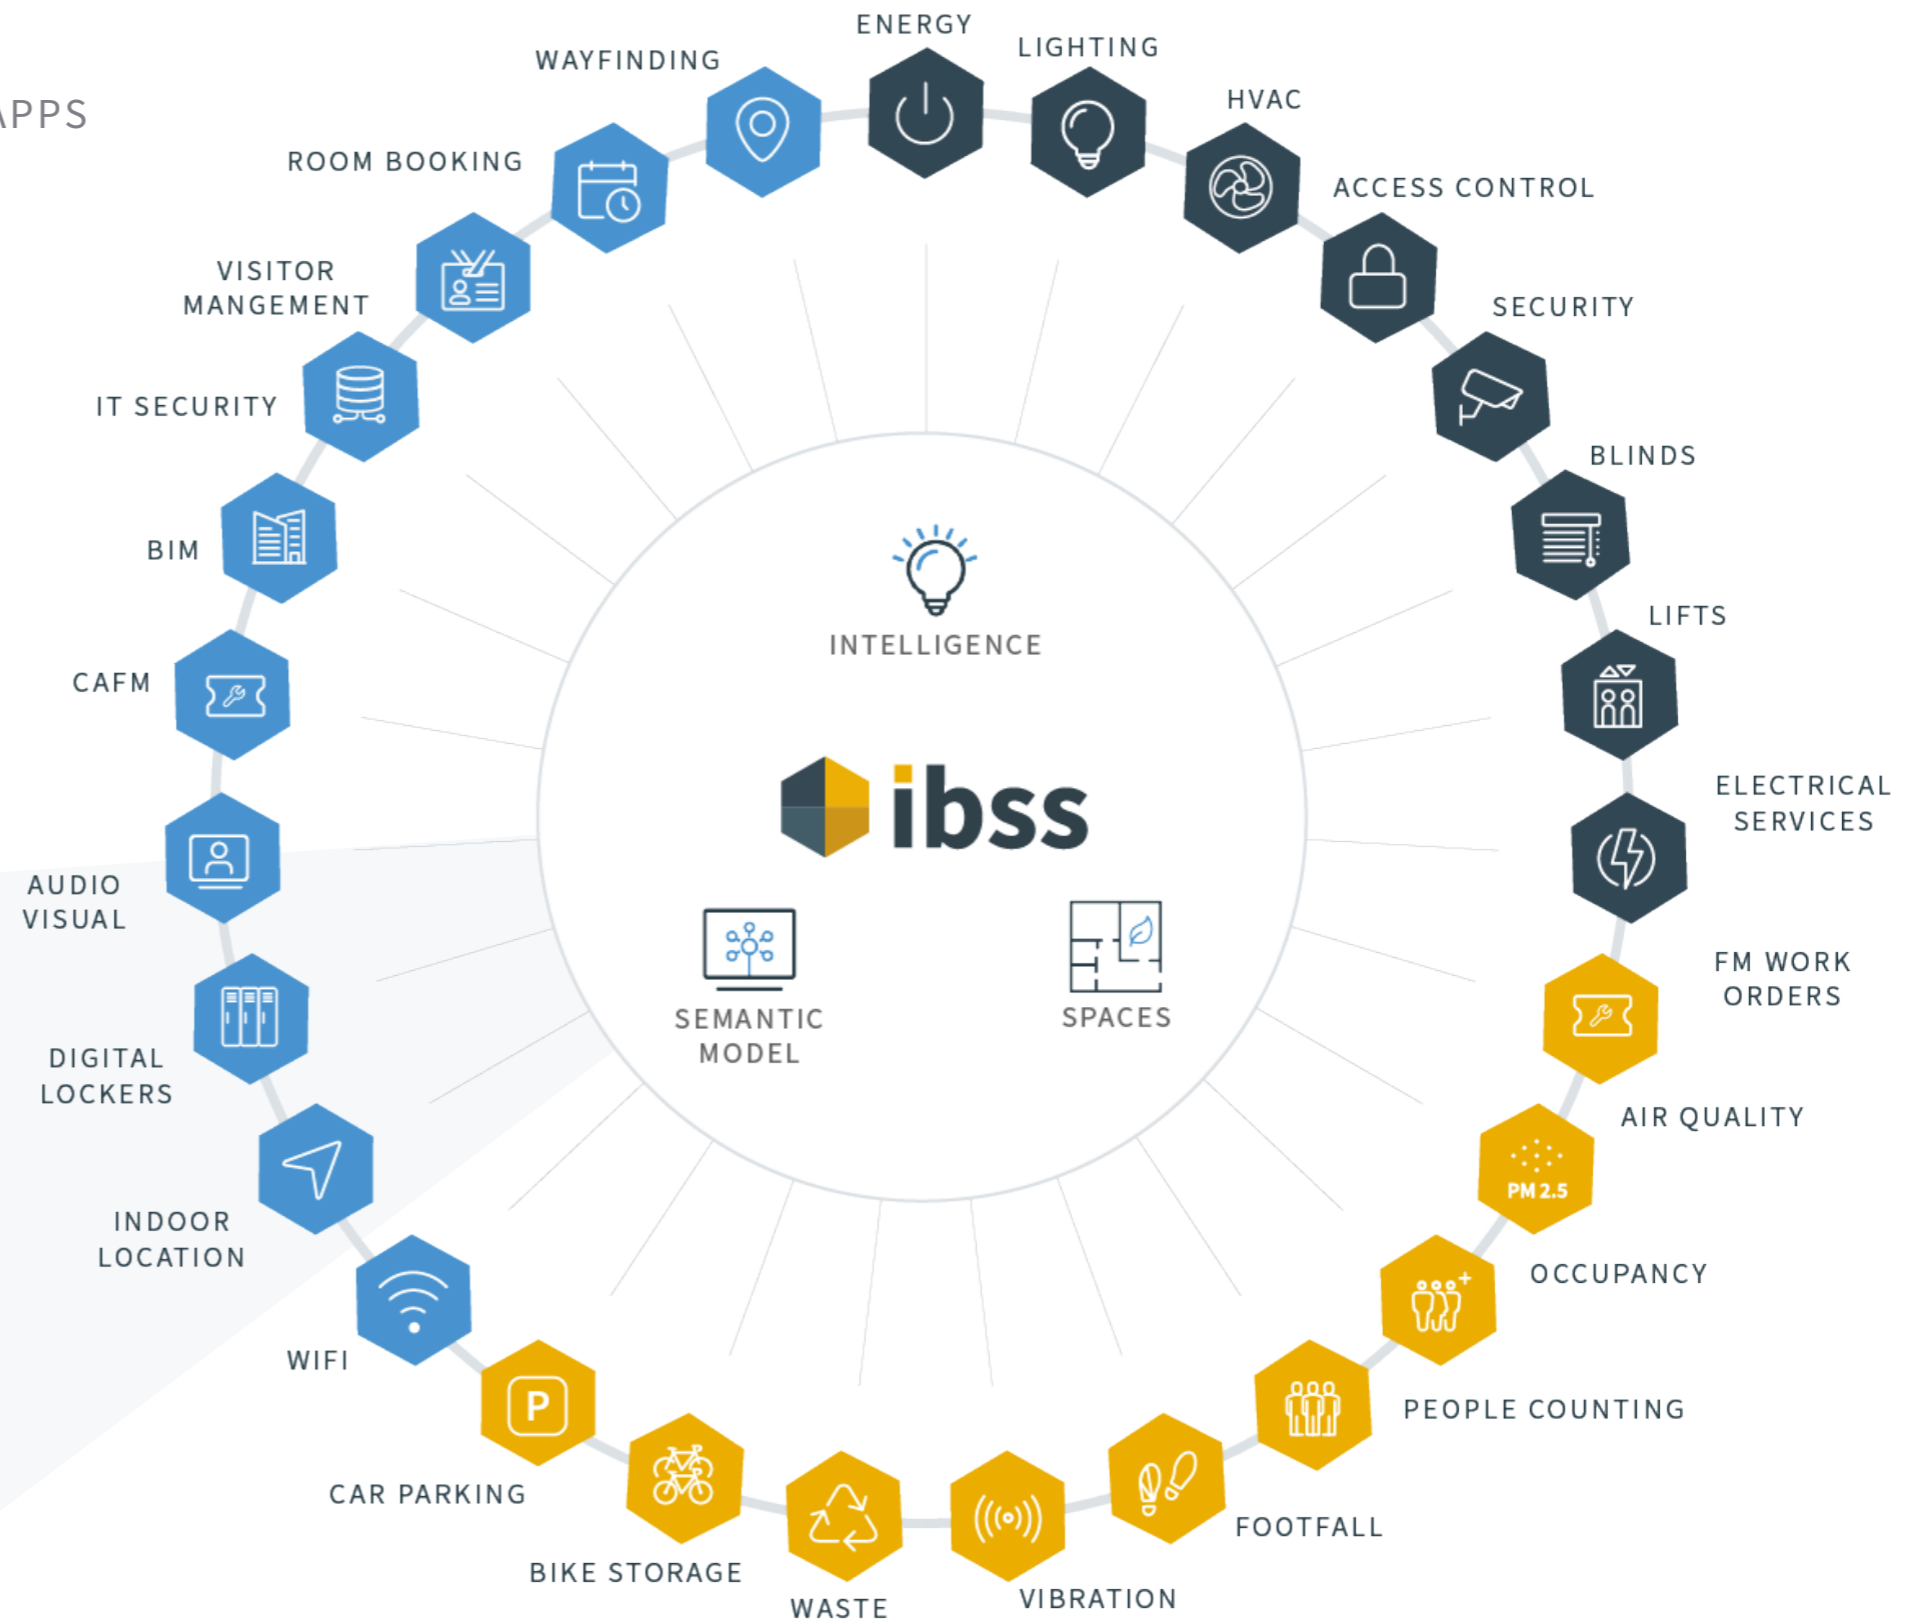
PPS

ENERGY
LIGHTING
HVAC
ACCESS CONTROL
SECURITY
BLINDS
LIFTS
ELECTRICAL SERVICES
FM WORK ORDERS
AIR QUALITY
PM 2.5
OCCUPANCY
PEOPLE COUNTING
FOOTFALL
VIBRATION
WASTE
BIKE STORAGE
CAR PARKING
WIFI
INDOOR LOCATION
DIGITAL LOCKERS
AUDIO VISUAL
CAFM
BIM
IT SECURITY
VISITOR MANGEMENT
ROOM BOOKING
WAYFINDING

INTELLIGENCE
ibss
SEMANTIC MODEL
SPACES